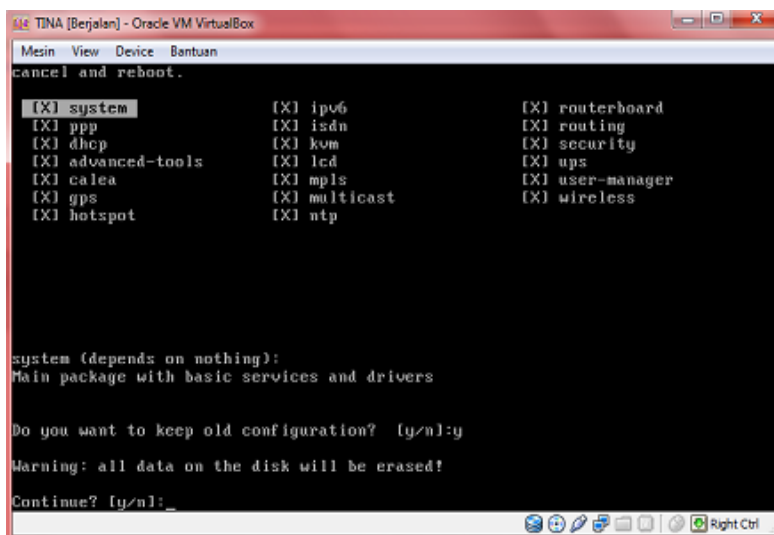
TINA [Berjalan] - Oracle VM VirtualBox

Mesin View Device Bantuan

cancel and reboot.

[X] system
[X] ppp
[X] dhcp
[X] advanced-tools
[X] calea
[X] gps
[X] hotspot

[X] ipv6
[X] isdn
[X] kvm
[X] lcd
[X] mpls
[X] multicast
[X] ntp

[X] routerboard
[X] routing
[X] security
[X] ups
[X] user-manager
[X] wireless

system (depends on nothing):
Main package with basic services and drivers

Do you want to keep old configuration? [y/n]:y

Warning: all data on the disk will be erased!

Continue? [y/n]:_

Right Ctrl